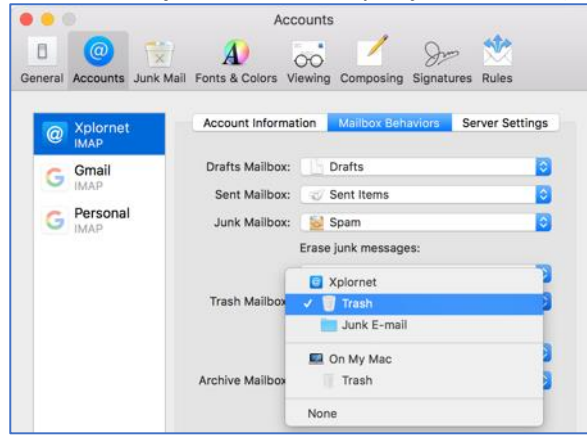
Accounts

General Accounts Junk Mail Fonts & Colors Viewing Composing Signatures Rules

Xplornet
IMAP

Gmail
IMAP

Personal
IMAP

Account Information | Mailbox Behaviors | Server Settings

Drafts Mailbox: Drafts

Sent Mailbox: Sent Items

Junk Mailbox: Spam

Erase junk messages:

Trash Mailbox

Archive Mailbox

Xplornet

✓ Trash

Junk E-mail

On My Mac

Trash

None